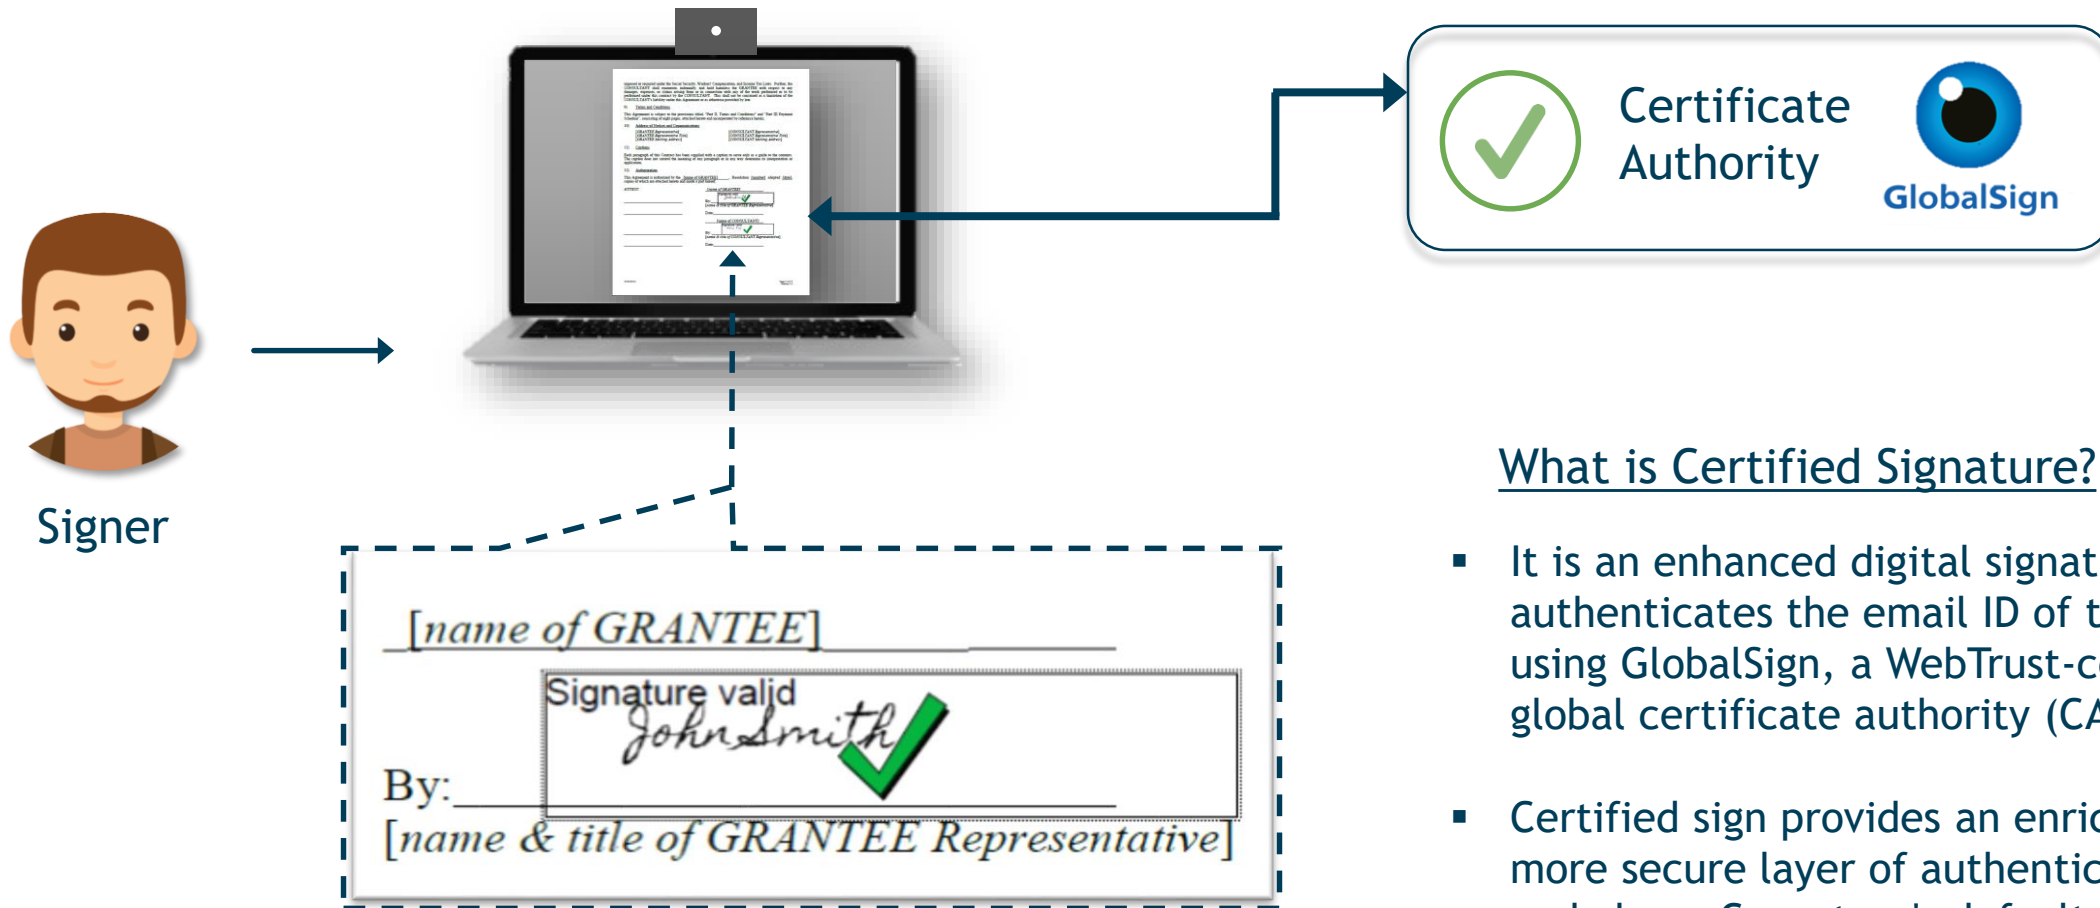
Certificate Authority

GlobalSign

Signer

[name of GRANTEE]

Signature valid

John Smith

By:

[name & title of GRANTEE Representative]

What is Certified Signature?

▪ It is an enhanced digital signat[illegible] authenticates the email ID of t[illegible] using GlobalSign, a WebTrust-c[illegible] global certificate authority (CA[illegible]

▪ Certified sign provides an enric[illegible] more secure layer of authentic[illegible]